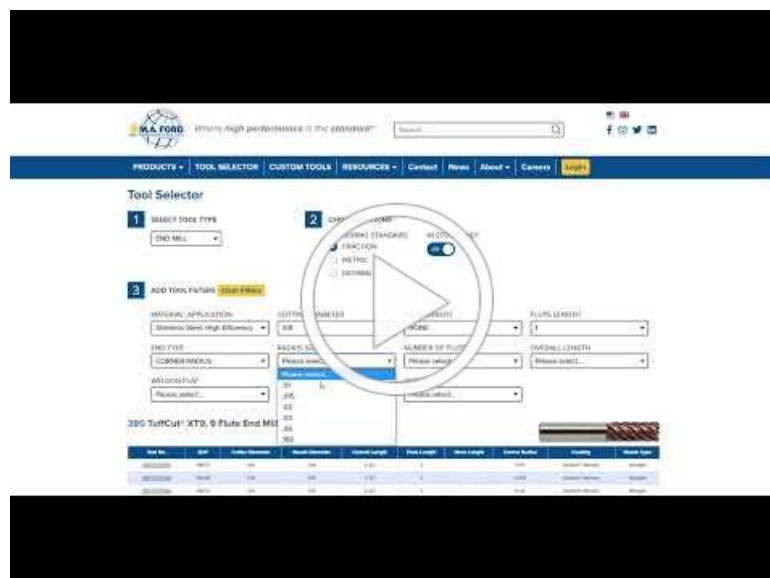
M.A. FORD Where high performance is the standard

Search

PRODUCTS | TOOL SELECTOR | CUSTOM TOOLS | RESOURCES | Contact | News | About | Careers | Login

Tool Selector

1 SELECT TOOL TYPE

END MILL

2 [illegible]

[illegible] STANDARD
FRACTION
METRIC
DECIMAL

IN STOCK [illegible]

ON

3 ADD TOOL FILTERS Clear Filters

MATERIAL APPLICATION
Stainless Steel High Efficiency

CUTTER DIAMETER
3/8

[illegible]
NONE

FLUTE LENGTH
1

END TYPE
CORNER RADIUS

RADIUS SIZE
Please select...

NUMBER OF FLUTES
Please select...

OVERALL LENGTH
Please select...

WELDON FLAT
Please select...

Please select...

Please select...
.01
.015
.02
.03
.04
.060

380 TuffCut® XT9, 9 Flute End Mill

| Tool No. | EDP | Cutter Diameter | Shank Diameter | Overall Length | Flute Length | Neck Length | Corner Radius | Coating | Shank Type |
|---|---|---|---|---|---|---|---|---|---|
| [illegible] | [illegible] | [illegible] | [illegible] | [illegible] | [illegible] | | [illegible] | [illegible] | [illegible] |
| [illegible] | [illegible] | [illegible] | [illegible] | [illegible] | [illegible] | | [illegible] | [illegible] | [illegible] |
| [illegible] | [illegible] | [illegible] | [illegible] | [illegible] | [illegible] | | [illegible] | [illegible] | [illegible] |